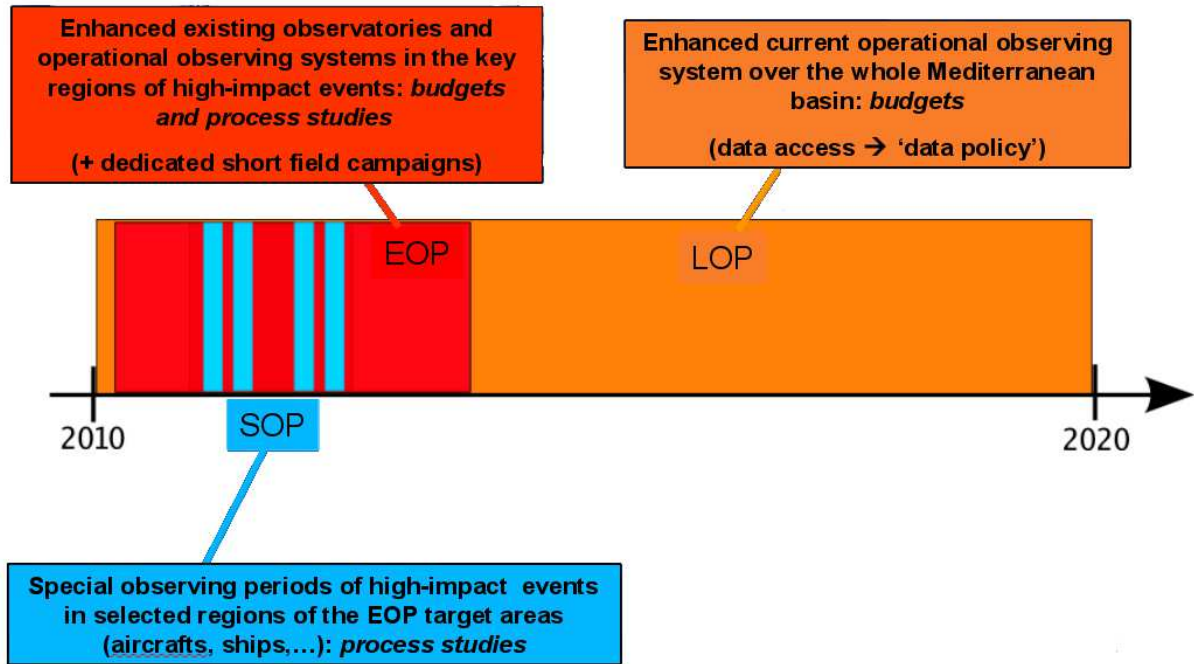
Enhanced existing observatories and operational observing systems in the key regions of high-impact events: *budgets and process studies*

(+ dedicated short field campaigns)

Enhanced current operational observing system over the whole Mediterranean basin: *budgets*

(data access → 'data policy')

EOP

LOP

2010

SOP

2020

Special observing periods of high-impact events in selected regions of the EOP target areas (aircrafts, ships,…): *process studies*